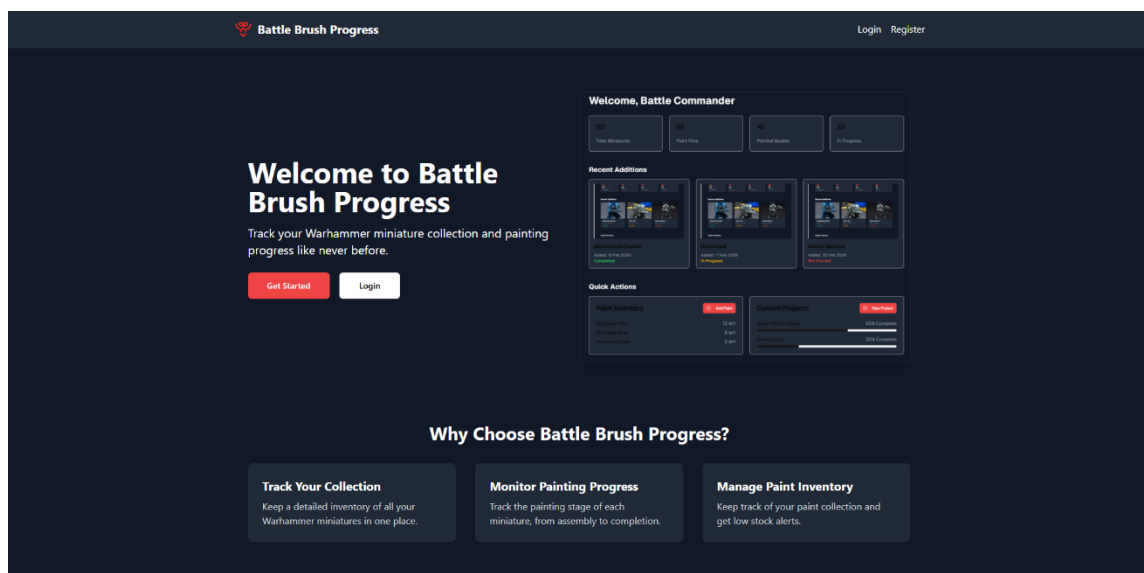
Battle Brush Progress

Login Register

Welcome to Battle Brush Progress

Track your Warhammer miniature collection and painting progress like never before.

Get Started

Login

Welcome, Battle Commander

Total Miniatures

Paint Pots

Painted Models

In Progress

Recent Additions

Completed

In Progress

Not Started

Quick Actions

Paint Inventory

Add Paint

Current Projects

New Project

60% Complete

30% Complete

Why Choose Battle Brush Progress?

Track Your Collection

Keep a detailed inventory of all your Warhammer miniatures in one place.

Monitor Painting Progress

Track the painting stage of each miniature, from assembly to completion.

Manage Paint Inventory

Keep track of your paint collection and get low stock alerts.